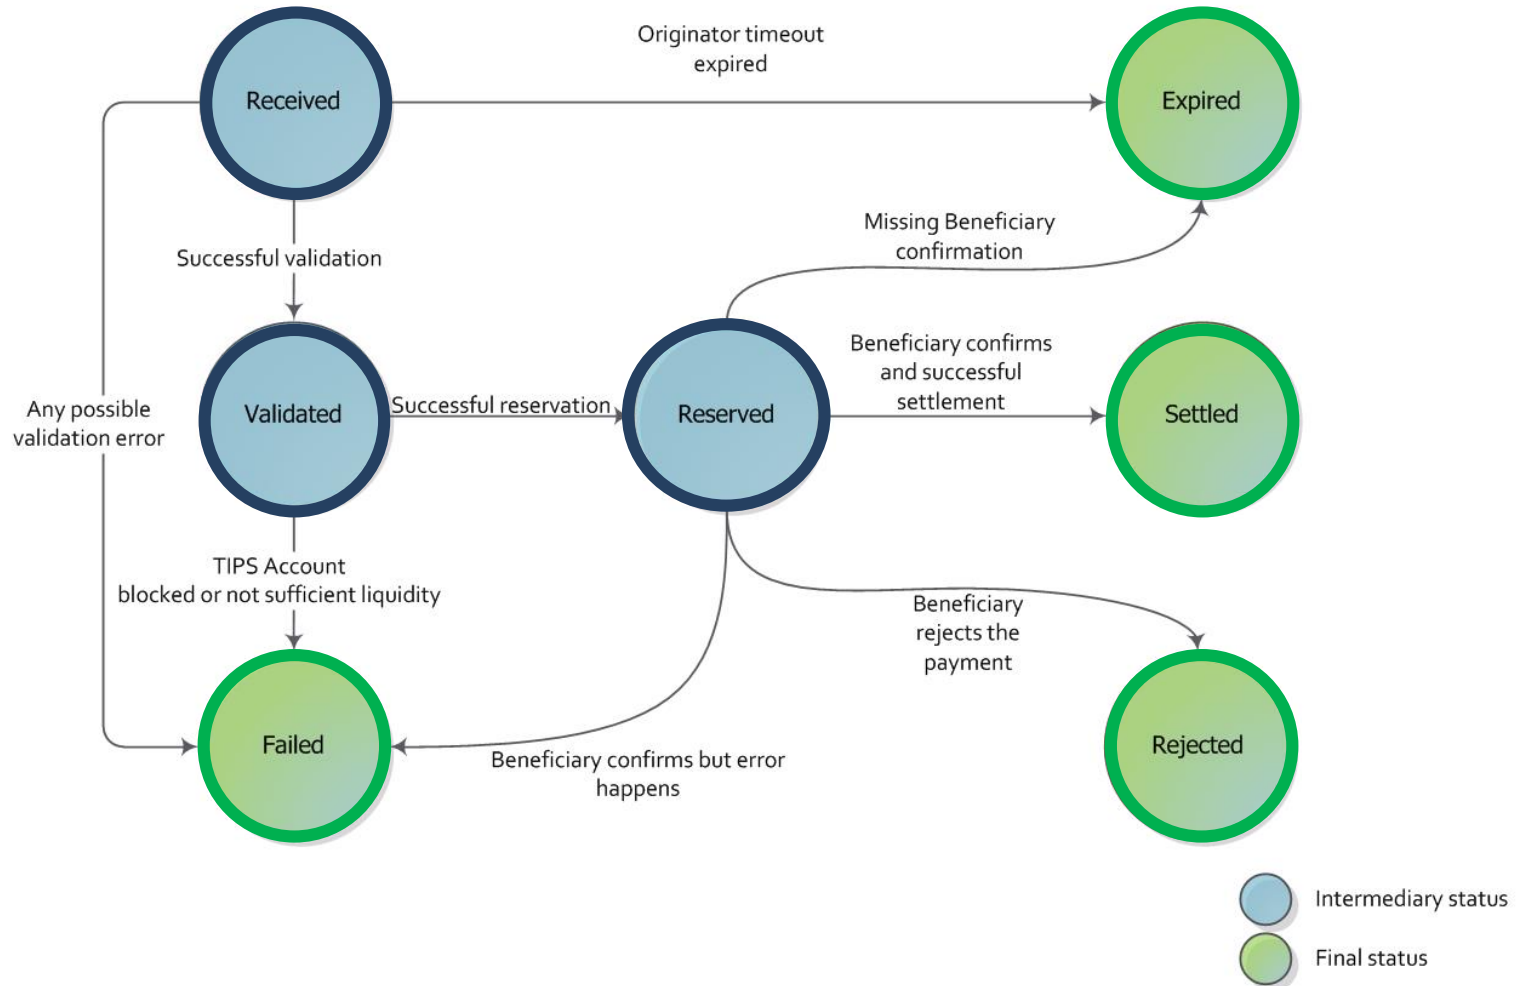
Received

Originator timeout expired

Expired

Successful validation

Missing Beneficiary confirmation

Any possible validation error

Validated

Successful reservation

Reserved

Beneficiary confirms and successful settlement

Settled

TIPS Account blocked or not sufficient liquidity

Beneficiary rejects the payment

Failed

Beneficiary confirms but error happens

Rejected

Intermediary status

Final status